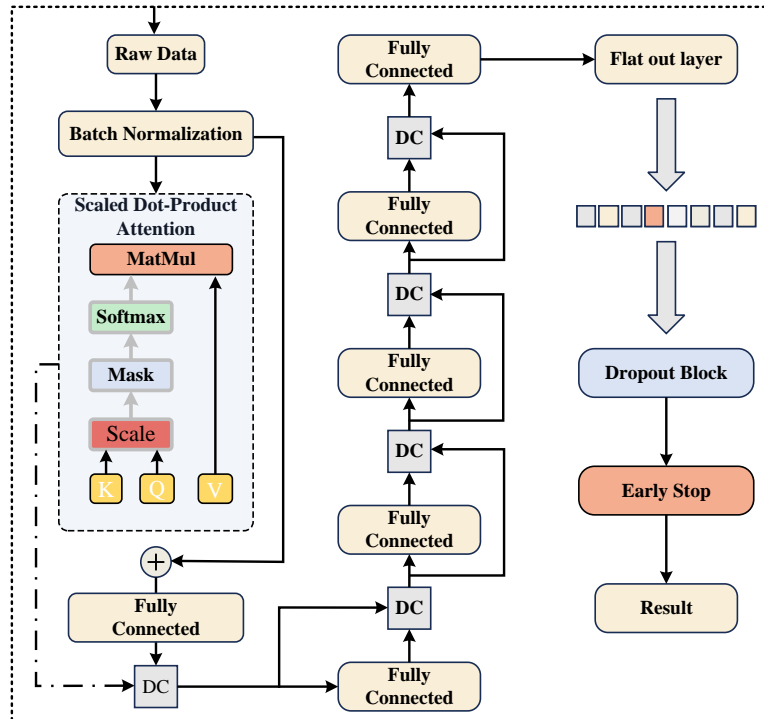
Raw Data

Batch Normalization

Scaled Dot-Product Attention

MatMul

Softmax

Mask

Scale

K

Q

V

+

Fully Connected

DC

Fully Connected

DC

Fully Connected

DC

Fully Connected

DC

Fully Connected

DC

Fully Connected

Flat out layer

Dropout Block

Early Stop

Result